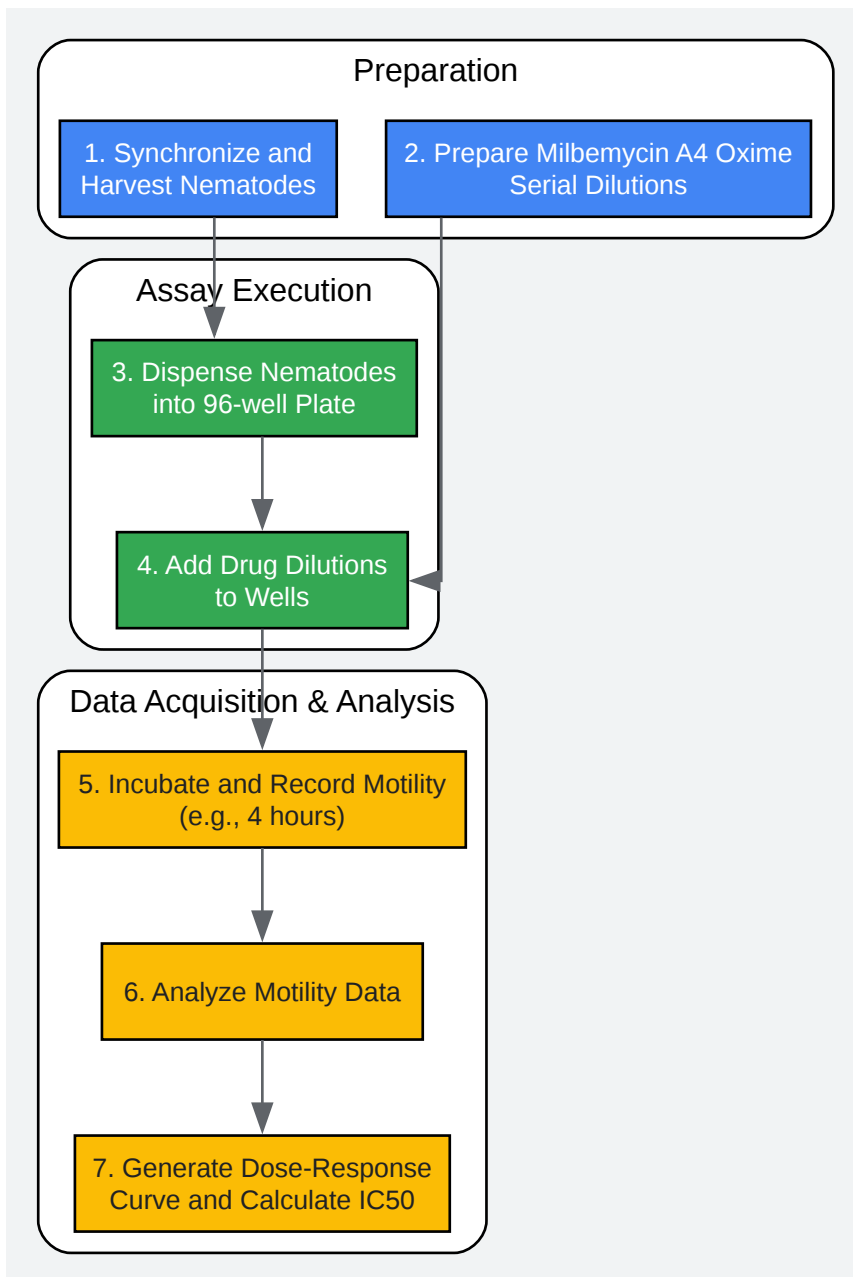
Preparation

1. Synchronize and Harvest Nematodes

2. Prepare Milbemycin A4 Oxime Serial Dilutions

Assay Execution

3. Dispense Nematodes into 96-well Plate

4. Add Drug Dilutions to Wells

Data Acquisition & Analysis

5. Incubate and Record Motility (e.g., 4 hours)

6. Analyze Motility Data

7. Generate Dose-Response Curve and Calculate IC50